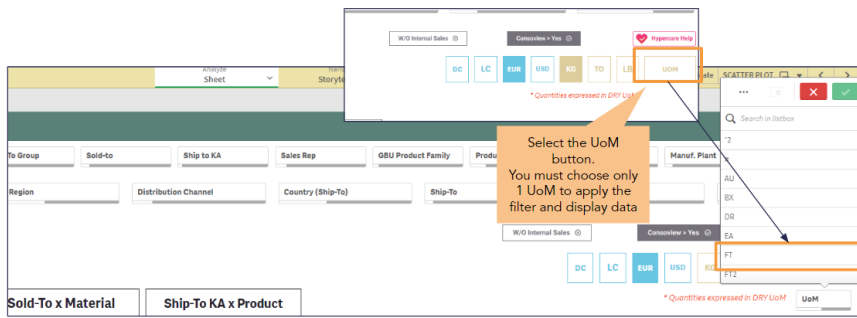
W/O Internal Sales
Consoview > Yes
Hypercare Help
DC LC EUR USD KG TO LB UOM
* Quantities expressed in DRY UoM

Analyze
Sheet
Storyte
ate SCATTER PLOT

To Group
Sold-to
Ship to KA
Sales Rep
GBU Product Family
Produ
Manuf. Plant
Region
Distribution Channel
Country (Ship-To)
Ship-To

Select the UoM button.
You must choose only 1 UoM to apply the filter and display data

Search in listbox
"2
AU
BX
DR
EA
FT
FT2

W/O Internal Sales
Consoview > Yes
DC LC EUR USD KG
* Quantities expressed in DRY UoM
UoM

Sold-To x Material
Ship-To KA x Product